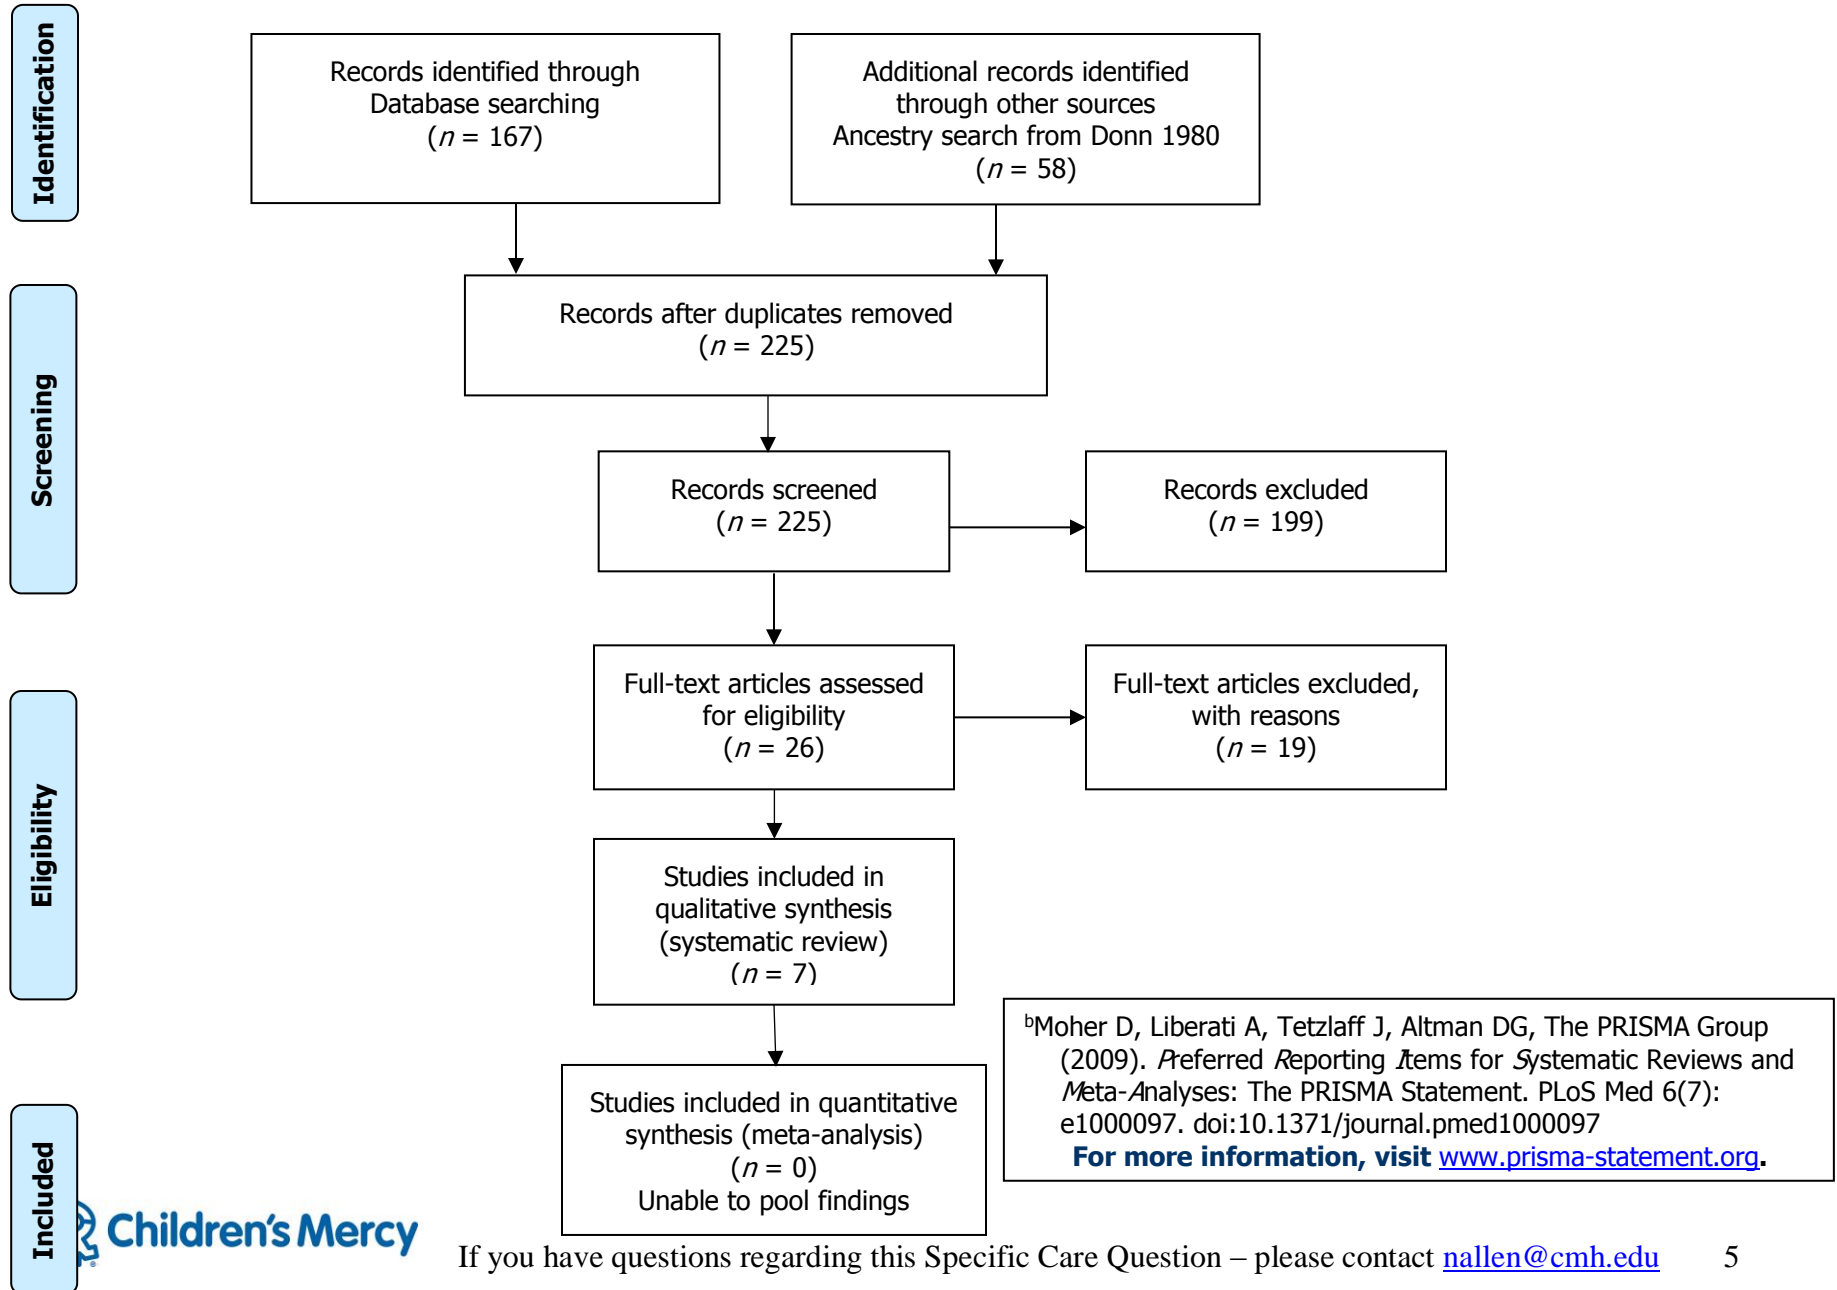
Identification

Records identified through Database searching ($n$ = 167)

Additional records identified through other sources Ancestry search from Donn 1980 ($n$ = 58)

Screening

Records after duplicates removed ($n$ = 225)

Records screened ($n$ = 225)

Records excluded ($n$ = 199)

Eligibility

Full-text articles assessed for eligibility ($n$ = 26)

Full-text articles excluded, with reasons ($n$ = 19)

Studies included in qualitative synthesis (systematic review) ($n$ = 7)

Included

Studies included in quantitative synthesis (meta-analysis) ($n$ = 0) Unable to pool findings

$^b$Moher D, Liberati A, Tetzlaff J, Altman DG, The PRISMA Group (2009). Preferred Reporting Items for Systematic Reviews and Meta-Analyses: The PRISMA Statement. PLoS Med 6(7): e1000097. doi:10.1371/journal.pmed1000097
For more information, visit www.prisma-statement.org.

Children's Mercy

If you have questions regarding this Specific Care Question – please contact nallen@cmh.edu 5